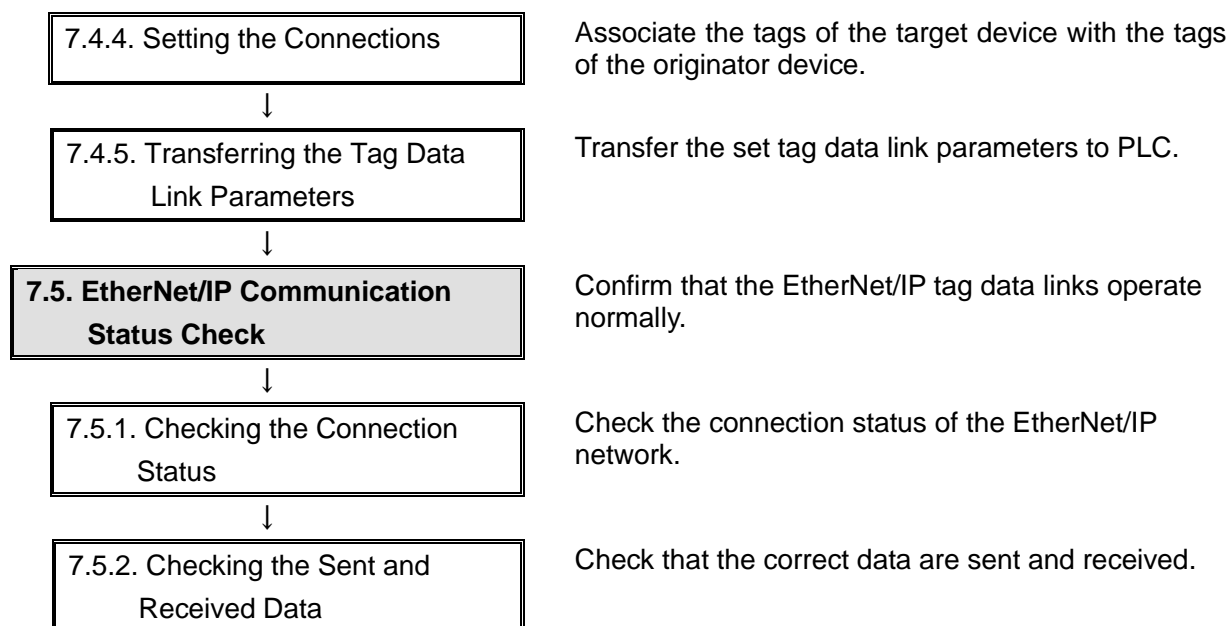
7.4.4. Setting the Connections

Associate the tags of the target device with the tags of the originator device.

↓

7.4.5. Transferring the Tag Data Link Parameters

Transfer the set tag data link parameters to PLC.

↓

**7.5. EtherNet/IP Communication Status Check**

Confirm that the EtherNet/IP tag data links operate normally.

↓

7.5.1. Checking the Connection Status

Check the connection status of the EtherNet/IP network.

↓

7.5.2. Checking the Sent and Received Data

Check that the correct data are sent and received.